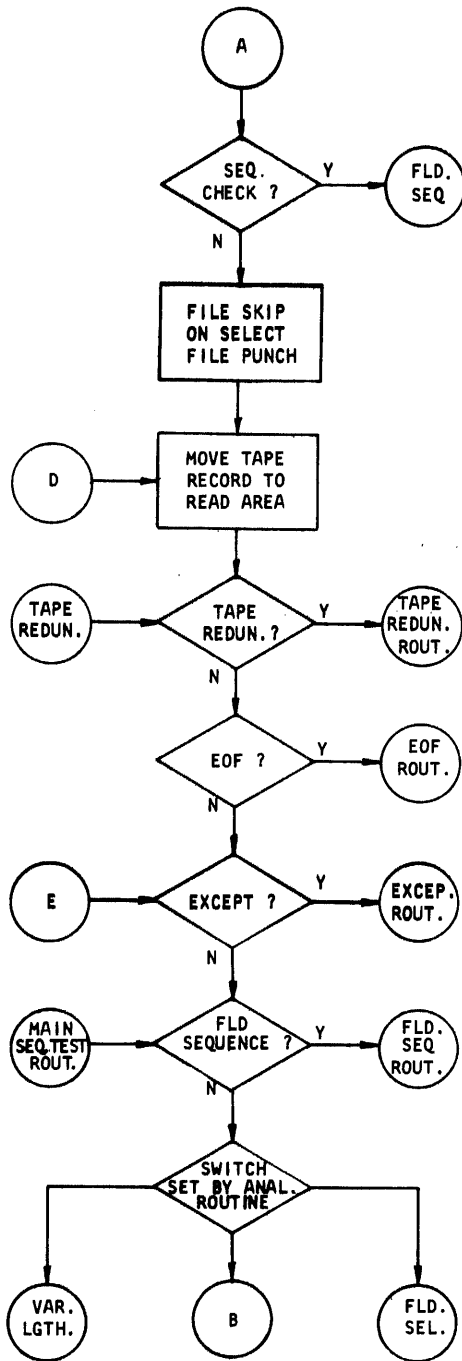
A

SEQ. CHECK ?

Y

FLD. SEQ

N

FILE SKIP ON SELECT FILE PUNCH

D

MOVE TAPE RECORD TO READ AREA

TAPE REDUN.

TAPE REDUN. ?

Y

TAPE REDUN. ROUT.

N

EOF ?

Y

EOF ROUT.

N

E

EXCEPT ?

Y

EXCEP. ROUT.

N

MAIN SEQ.TEST ROUT.

FLD SEQUENCE ?

Y

FLD. SEQ ROUT.

N

SWITCH SET BY ANAL. ROUTINE

VAR. LGTH.

B

FLD. SEL.